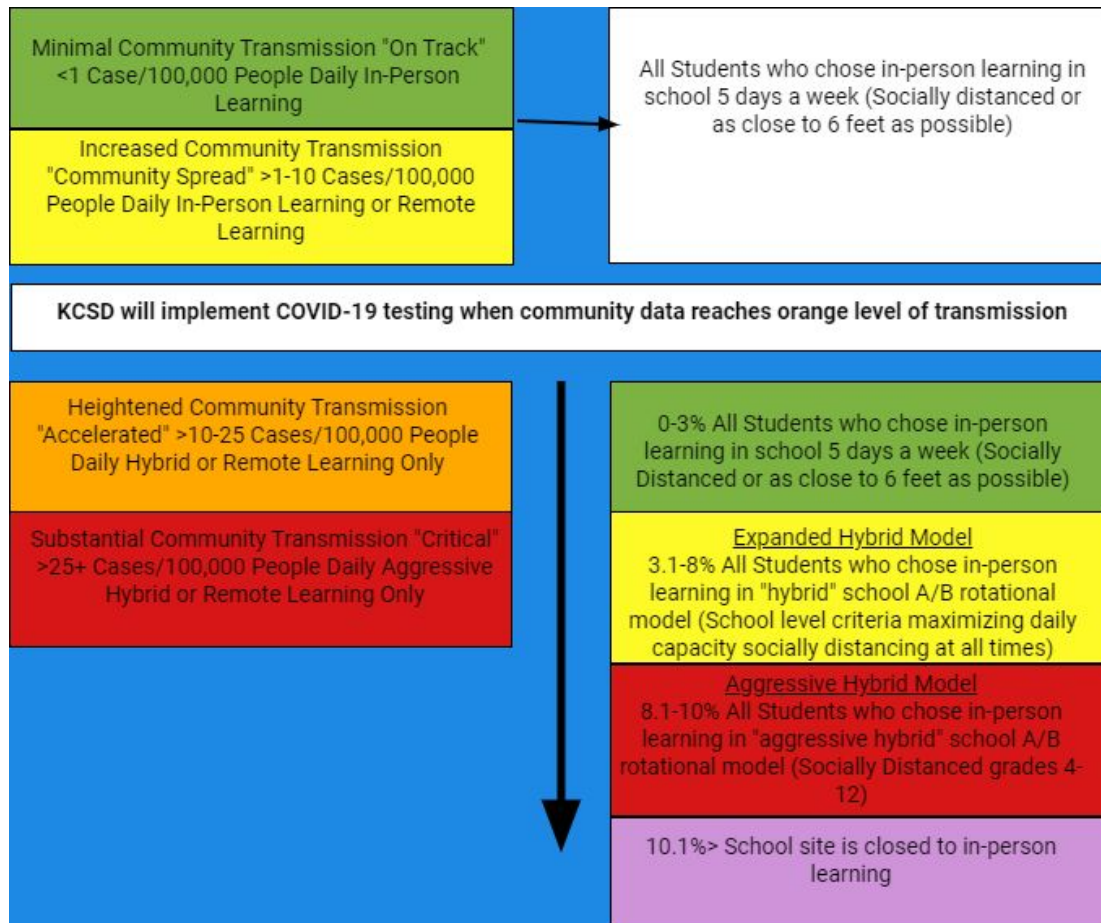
Minimal Community Transmission "On Track" <1 Case/100,000 People Daily In-Person Learning

Increased Community Transmission "Community Spread" >1-10 Cases/100,000 People Daily In-Person Learning or Remote Learning

All Students who chose in-person learning in school 5 days a week (Socially distanced or as close to 6 feet as possible)

KCSD will implement COVID-19 testing when community data reaches orange level of transmission

Heightened Community Transmission "Accelerated" >10-25 Cases/100,000 People Daily Hybrid or Remote Learning Only

Substantial Community Transmission "Critical" >25+ Cases/100,000 People Daily Aggressive Hybrid or Remote Learning Only

0-3% All Students who chose in-person learning in school 5 days a week (Socially Distanced or as close to 6 feet as possible)

Expanded Hybrid Model
3.1-8% All Students who chose in-person learning in "hybrid" school A/B rotational model (School level criteria maximizing daily capacity socially distancing at all times)

Aggressive Hybrid Model
8.1-10% All Students who chose in-person learning in "aggressive hybrid" school A/B rotational model (Socially Distanced grades 4-12)

10.1%> School site is closed to in-person learning